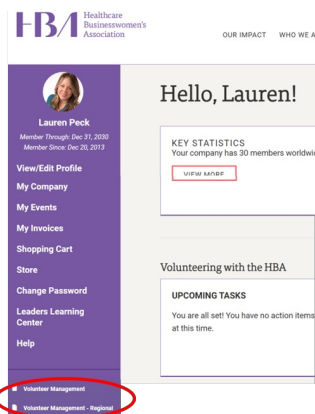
HBA Healthcare Businesswomen's Association

OUR IMPACT WHO WE A

Lauren Peck
Member Through: Dec 31, 2030
Member Since: Dec 20, 2013

View/Edit Profile
My Company
My Events
My Invoices
Shopping Cart
Store
Change Password
Leaders Learning Center
Help

Volunteer Management
Volunteer Management - Regional

Hello, Lauren!

KEY STATISTICS
Your company has 30 members worldwi

VIEW MORE

Volunteering with the HBA

UPCOMING TASKS
You are all set! You have no action items at this time.